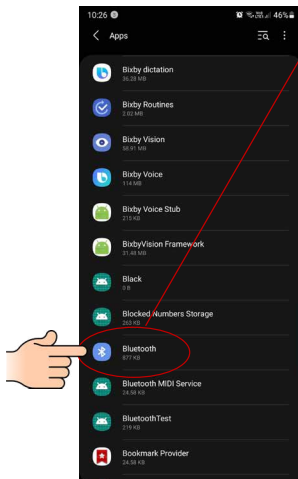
10:26
46%

Apps

Bixby dictation
36.28 MB

Bixby Routines
2.02 MB

Bixby Vision
58.91 MB

Bixby Voice
114 MB

Bixby Voice Stub
215 KB

BixbyVision Framework
21.48 MB

Black
0 B

Blocked Numbers Storage
263 KB

Bluetooth
877 KB

Bluetooth MIDI Service
24.58 KB

BluetoothTest
219 KB

Bookmark Provider
24.58 KB